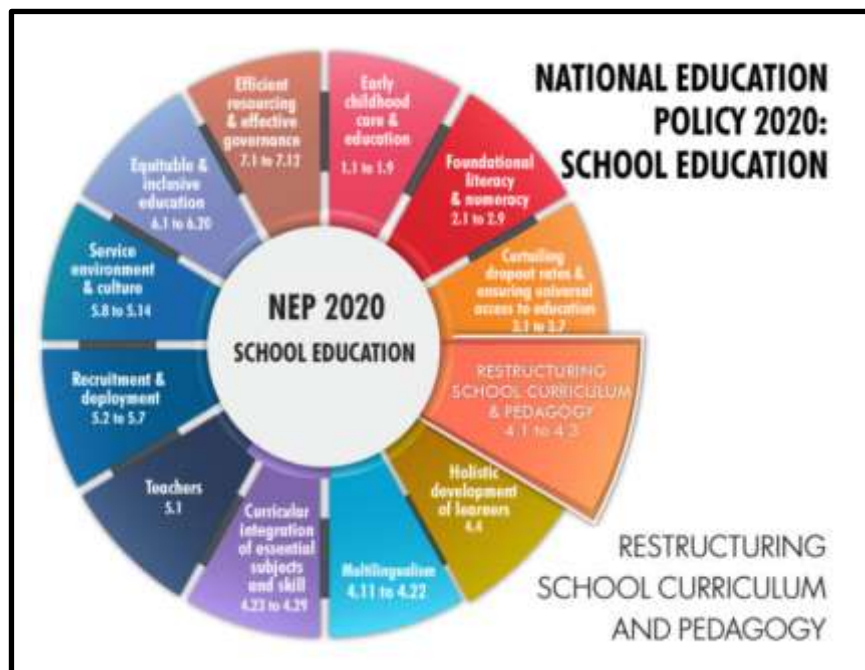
NATIONAL EDUCATION POLICY 2020: SCHOOL EDUCATION

Efficient resourcing & effective governance 7.1 to 7.12

Early childhood care & education 1.1 to 1.9

Foundational literacy & numeracy 2.1 to 2.9

Curtailing dropout rates & ensuring universal access to education 3.1 to 3.7

RESTRUCTURING SCHOOL CURRICULUM & PEDAGOGY 4.1 to 4.3

Holistic development of learners 4.4

Multilingualism 4.11 to 4.22

Curricular integration of essential subjects and skill 4.23 to 4.29

Teachers 5.1

Recruitment & deployment 5.2 to 5.7

Service environment & culture 5.8 to 5.14

Equitable & inclusive education 6.1 to 6.20

NEP 2020

SCHOOL EDUCATION

RESTRUCTURING SCHOOL CURRICULUM AND PEDAGOGY